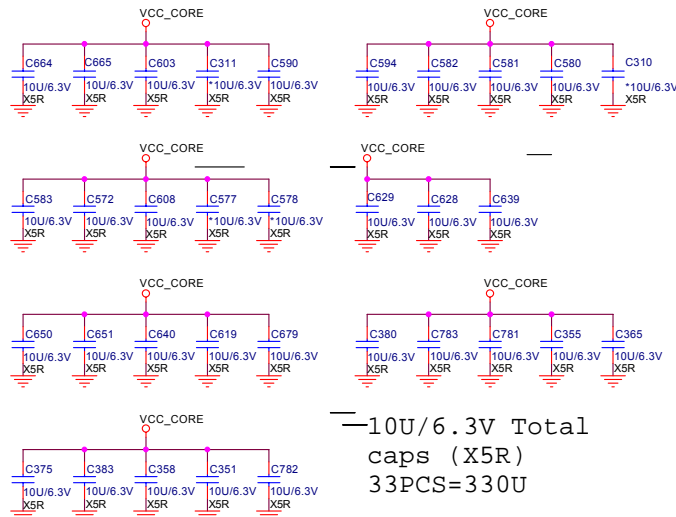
VCC_CORE

C664 10U/6.3V X5R
C665 10U/6.3V X5R
C603 10U/6.3V X5R
C311 *10U/6.3V X5R
C590 10U/6.3V X5R

VCC_CORE

C594 10U/6.3V X5R
C582 10U/6.3V X5R
C581 10U/6.3V X5R
C580 10U/6.3V X5R
C310 *10U/6.3V X5R

VCC_CORE

C583 10U/6.3V X5R
C572 10U/6.3V X5R
C608 10U/6.3V X5R
C577 *10U/6.3V X5R
C578 *10U/6.3V X5R

VCC_CORE

C629 10U/6.3V X5R
C628 10U/6.3V X5R
C639 10U/6.3V X5R

VCC_CORE

C650 10U/6.3V X5R
C651 10U/6.3V X5R
C640 10U/6.3V X5R
C619 10U/6.3V X5R
C679 10U/6.3V X5R

VCC_CORE

C380 10U/6.3V X5R
C783 10U/6.3V X5R
C781 10U/6.3V X5R
C355 10U/6.3V X5R
C365 10U/6.3V X5R

VCC_CORE

C375 10U/6.3V X5R
C383 10U/6.3V X5R
C358 10U/6.3V X5R
C351 10U/6.3V X5R
C782 10U/6.3V X5R

10U/6.3V Total caps (X5R) 33PCS=330U